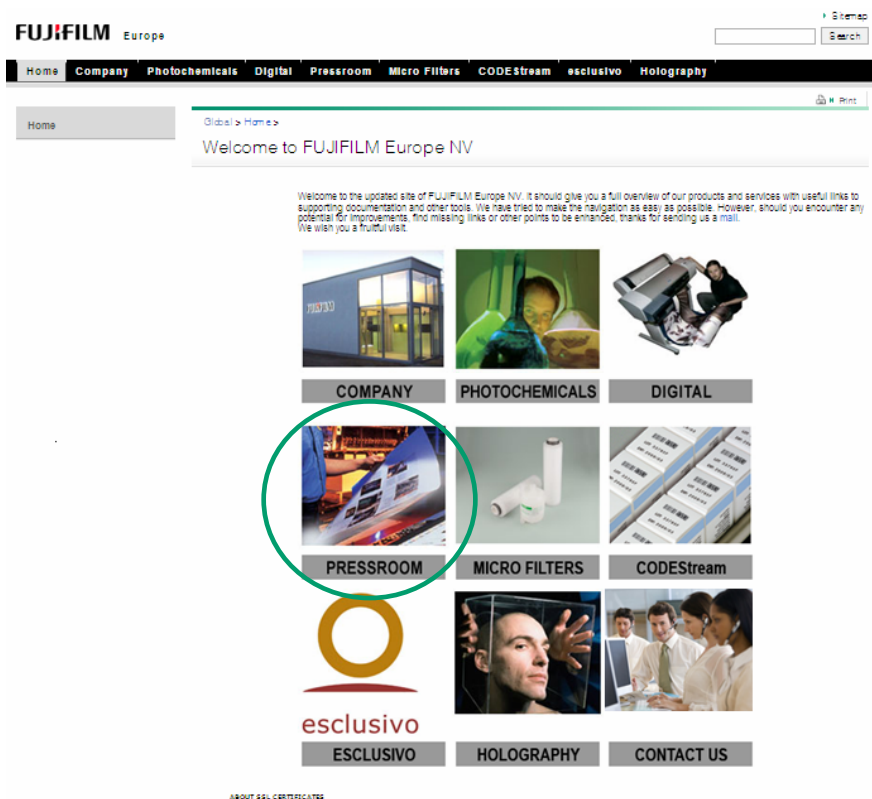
FUJIFILM Europe

Sitemap

Search

Home Company Photochemicals Digital Pressroom Micro Filters CODEStream esclusivo Holography

Print

Home

Global > Home >

Welcome to FUJIFILM Europe NV

Welcome to the updated site of FUJIFILM Europe NV. It should give you a full overview of our products and services with useful links to supporting documentation and other tools. We have tried to make the navigation as easy as possible. However, should you encounter any potential for improvements, find missing links or other points to be enhanced, thanks for sending us a mail. We wish you a fruitful visit.

FUJIFILM

COMPANY

PHOTOCHEMICALS

DIGITAL

PRESSROOM

MICRO FILTERS

CODEStream

esclusivo

ESCLUSIVO

HOLOGRAPHY

CONTACT US

ABOUT SSL CERTIFICATES